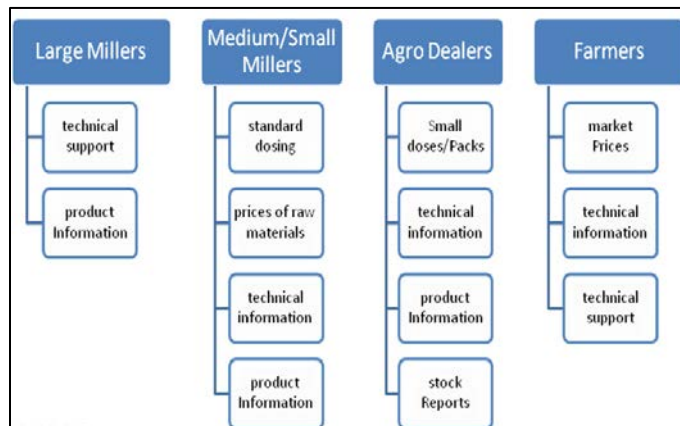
Large Millers

technical support

product Information

Medium/Small Millers

standard dosing

prices of raw materials

technical information

product Information

Agro Dealers

Small doses/Packs

technical information

product Information

stock Reports

Farmers

market Prices

technical information

technical support